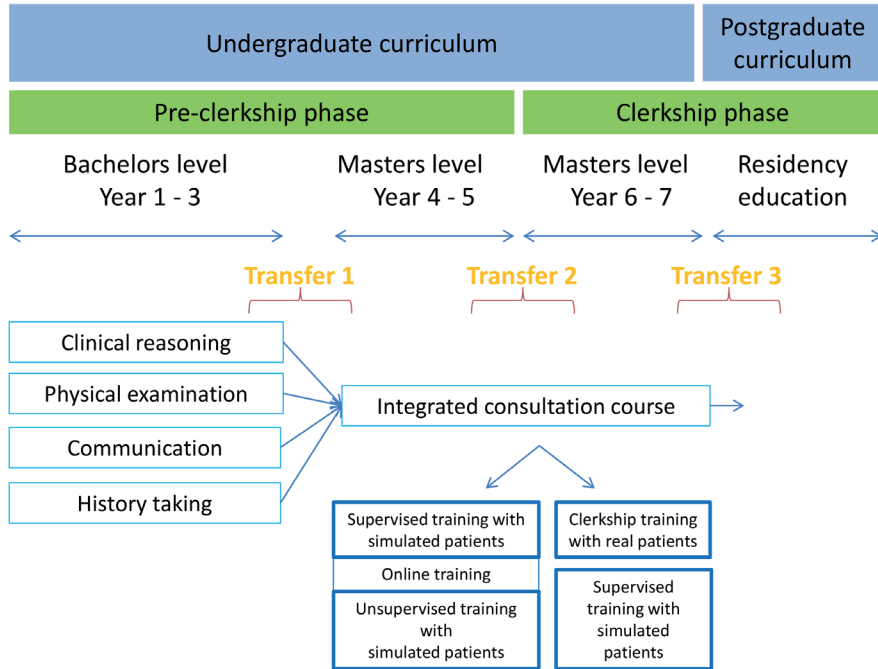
Undergraduate curriculum

Postgraduate curriculum

Pre-clerkship phase

Clerkship phase

Bachelors level Year 1 - 3

Masters level Year 4 - 5

Masters level Year 6 - 7

Residency education

Transfer 1

Transfer 2

Transfer 3

Clinical reasoning

Physical examination

Communication

History taking

Integrated consultation course

Supervised training with simulated patients

Online training

Unsupervised training with simulated patients

Clerkship training with real patients

Supervised training with simulated patients